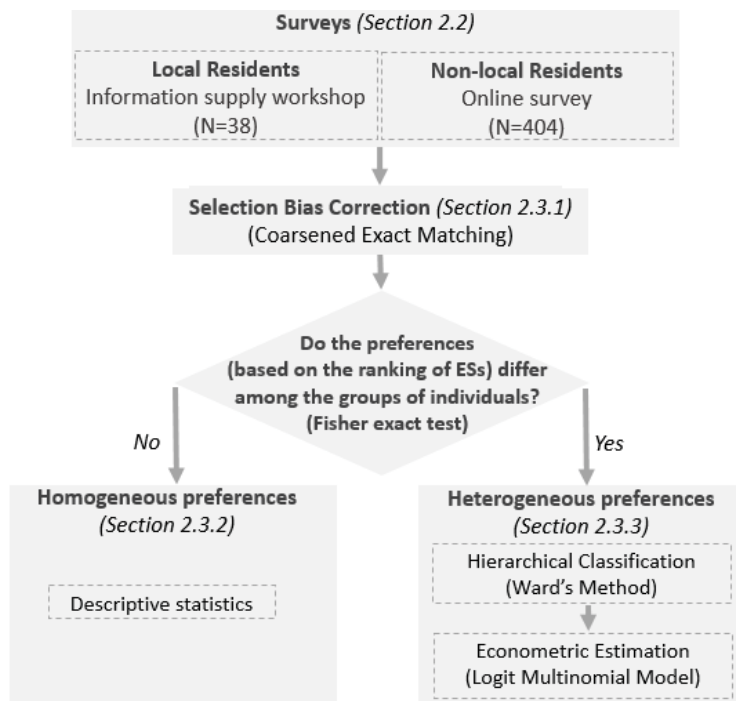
Surveys *(Section 2.2)*

**Local Residents**
Information supply workshop
(N=38)

**Non-local Residents**
Online survey
(N=404)

**Selection Bias Correction** *(Section 2.3.1)*
(Coarsened Exact Matching)

**Do the preferences (based on the ranking of ESs) differ among the groups of individuals? (Fisher exact test)**

*No*

*Yes*

**Homogeneous preferences**
*(Section 2.3.2)*

Descriptive statistics

**Heterogeneous preferences**
*(Section 2.3.3)*

Hierarchical Classification
(Ward's Method)

Econometric Estimation
(Logit Multinomial Model)